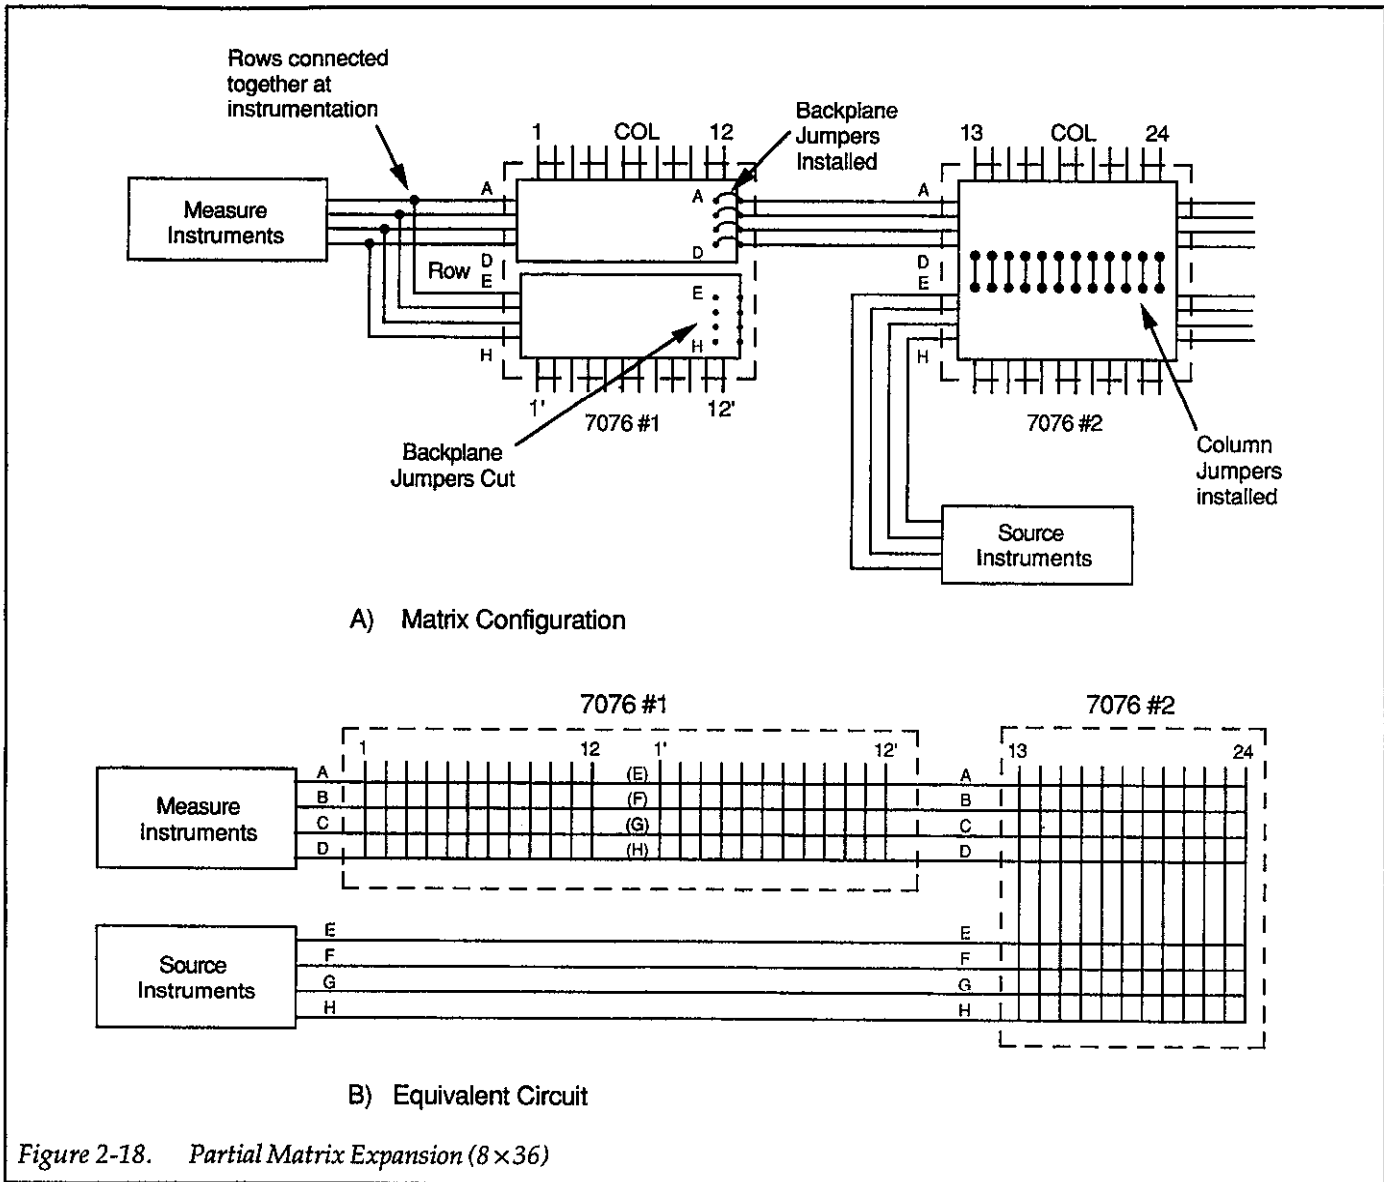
Rows connected together at instrumentation

1 COL 12

Backplane Jumpers Installed

13 COL 24

Measure Instruments

A

A

D

A

Row D E

D E

E

H

H

H

1' 7076 #1 12'

7076 #2

Backplane Jumpers Cut

Column Jumpers installed

Source Instruments

A) Matrix Configuration

7076 #1

7076 #2

1 12 1' 12'

13 24

Measure Instruments

A B C D

(E) (F) (G) (H)

A B C D

Source Instruments

E F G H

E F G H

B) Equivalent Circuit

Figure 2-18. Partial Matrix Expansion ($8 \times 36$)